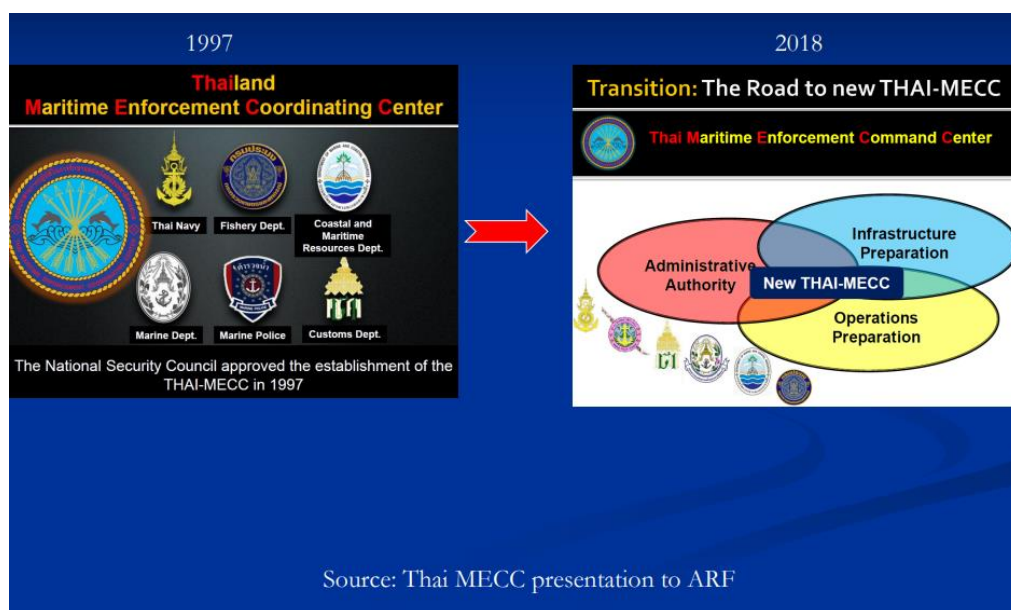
1997

Thailand
Maritime Enforcement Coordinating Center

Thai Navy

Fishery Dept.

Coastal and Maritime Resources Dept.

Marine Dept.

Marine Police

Customs Dept.

The National Security Council approved the establishment of the THAI-MECC in 1997

2018

Transition: The Road to new THAI-MECC

Thai Maritime Enforcement Command Center

Administrative Authority

Infrastructure Preparation

New THAI-MECC

Operations Preparation

Source: Thai MECC presentation to ARF